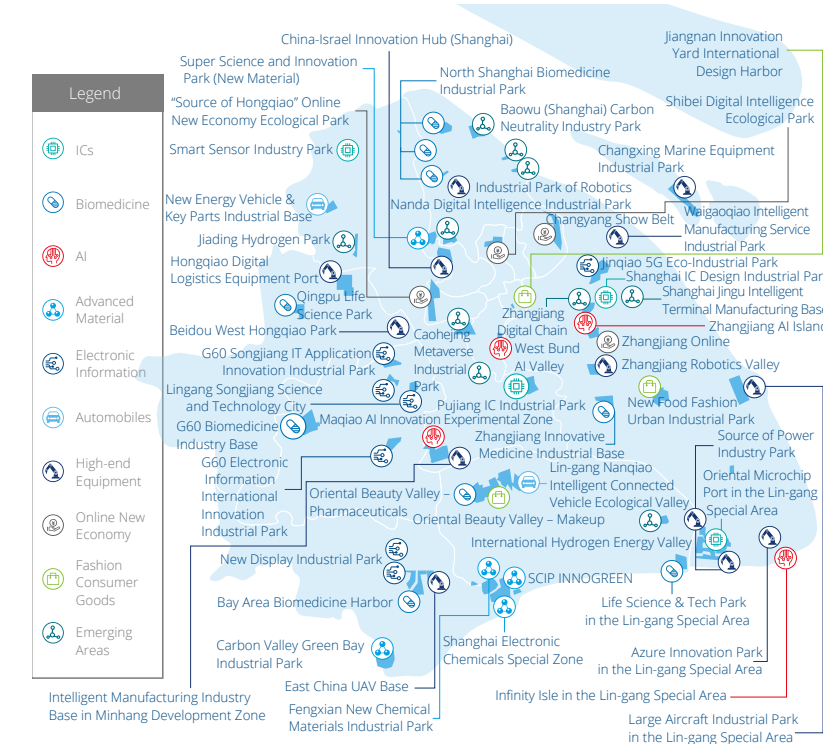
Legend

ICs

Biomedicine

AI

Advanced Material

Electronic Information

Automobiles

High-end Equipment

Online New Economy

Fashion Consumer Goods

Emerging Areas

China-Israel Innovation Hub (Shanghai)

Super Science and Innovation Park (New Material)

North Shanghai Biomedicine Industrial Park

Jiangnan Innovation Yard International Design Harbor

Shibei Digital Intelligence Ecological Park

"Source of Hongqiao" Online New Economy Ecological Park

Baowu (Shanghai) Carbon Neutrality Industry Park

Smart Sensor Industry Park

Changxing Marine Equipment Industrial Park

Industrial Park of Robotics

Nanda Digital Intelligence Industrial Park

New Energy Vehicle & Key Parts Industrial Base

Waigaoqiao Intelligent Manufacturing Service Industrial Park

Changyang Show Belt

Jiading Hydrogen Park

Hongqiao Digital Logistics Equipment Port

Jinqiao 5G Eco-Industrial Park

Shanghai IC Design Industrial Par

Qingpu Life Science Park

Shanghai Jingu Intelligent Terminal Manufacturing Base

Zhangjiang Digital Chain

Zhangjiang AI Island

Beidou West Hongqiao Park

Caohejing Metaverse Industrial Park

West Bund AI Valley

Zhangjiang Online

G60 Songjiang IT Application Innovation Industrial Park

Zhangjiang Robotics Valley

Lingang Songjiang Science and Technology City

Pujiang IC Industrial Park

New Food Fashion Urban Industrial Park

G60 Biomedicine Industry Base

Maqiao AI Innovation Experimental Zone

Zhangjiang Innovative Medicine Industrial Base

Source of Power Industry Park

G60 Electronic Information International Innovation Industrial Park

Lin-gang Nanqiao Intelligent Connected Vehicle Ecological Valley

Oriental Microchip Port in the Lin-gang Special Area

Oriental Beauty Valley – Pharmaceuticals

Oriental Beauty Valley – Makeup

International Hydrogen Energy Valley

New Display Industrial Park

SCIP INNOGREEN

Bay Area Biomedicine Harbor

Life Science & Tech Park in the Lin-gang Special Area

Carbon Valley Green Bay Industrial Park

Shanghai Electronic Chemicals Special Zone

Azure Innovation Park in the Lin-gang Special Area

East China UAV Base

Infinity Isle in the Lin-gang Special Area

Intelligent Manufacturing Industry Base in Minhang Development Zone

Fengxian New Chemical Materials Industrial Park

Large Aircraft Industrial Park in the Lin-gang Special Area